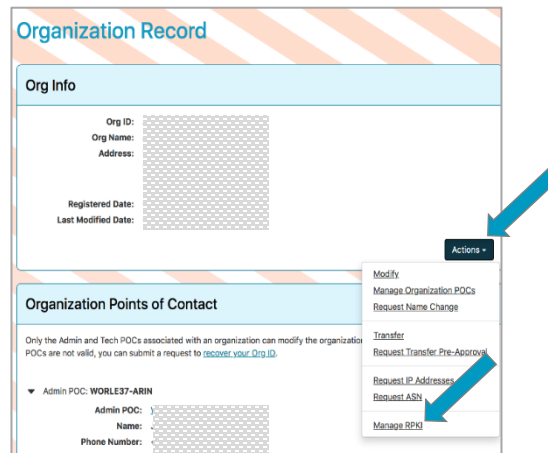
Organization Record

Org Info

Org ID:
Org Name:
Address:

Registered Date:
Last Modified Date:

Actions ▾

Modify
Manage Organization POCs
Request Name Change

Transfer
Request Transfer Pre-Approval

Request IP Addresses
Request ASN

Manage RPKI

Organization Points of Contact

Only the Admin and Tech POCs associated with an organization can modify the organization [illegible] POCs are not valid, you can submit a request to recover your Org ID.

▼ Admin POC: WORLE37-ARIN

Admin POC: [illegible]
Name: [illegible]
Phone Number: